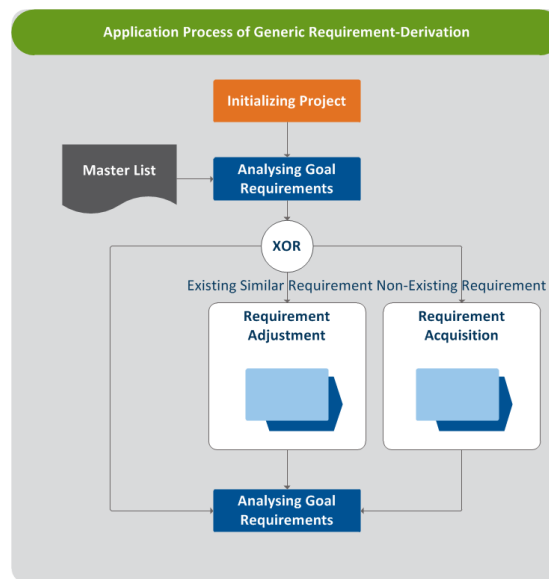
Application Process of Generic Requirement-Derivation

Initializing Project

Master List

Analysing Goal Requirements

XOR

Existing Similar Requirement

Non-Existing Requirement

Requirement Adjustment

Requirement Acquisition

Analysing Goal Requirements